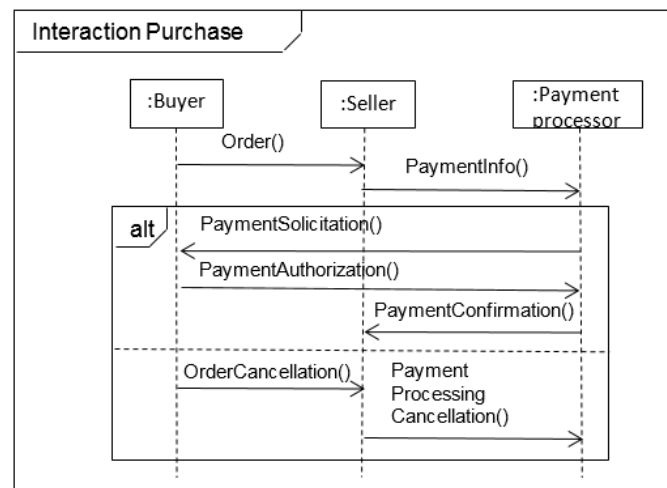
Interaction Purchase

:Buyer

:Seller

:Payment processor

Order()

PaymentInfo()

alt

PaymentSolicitation()

PaymentAuthorization()

PaymentConfirmation()

OrderCancellation()

Payment Processing Cancellation()